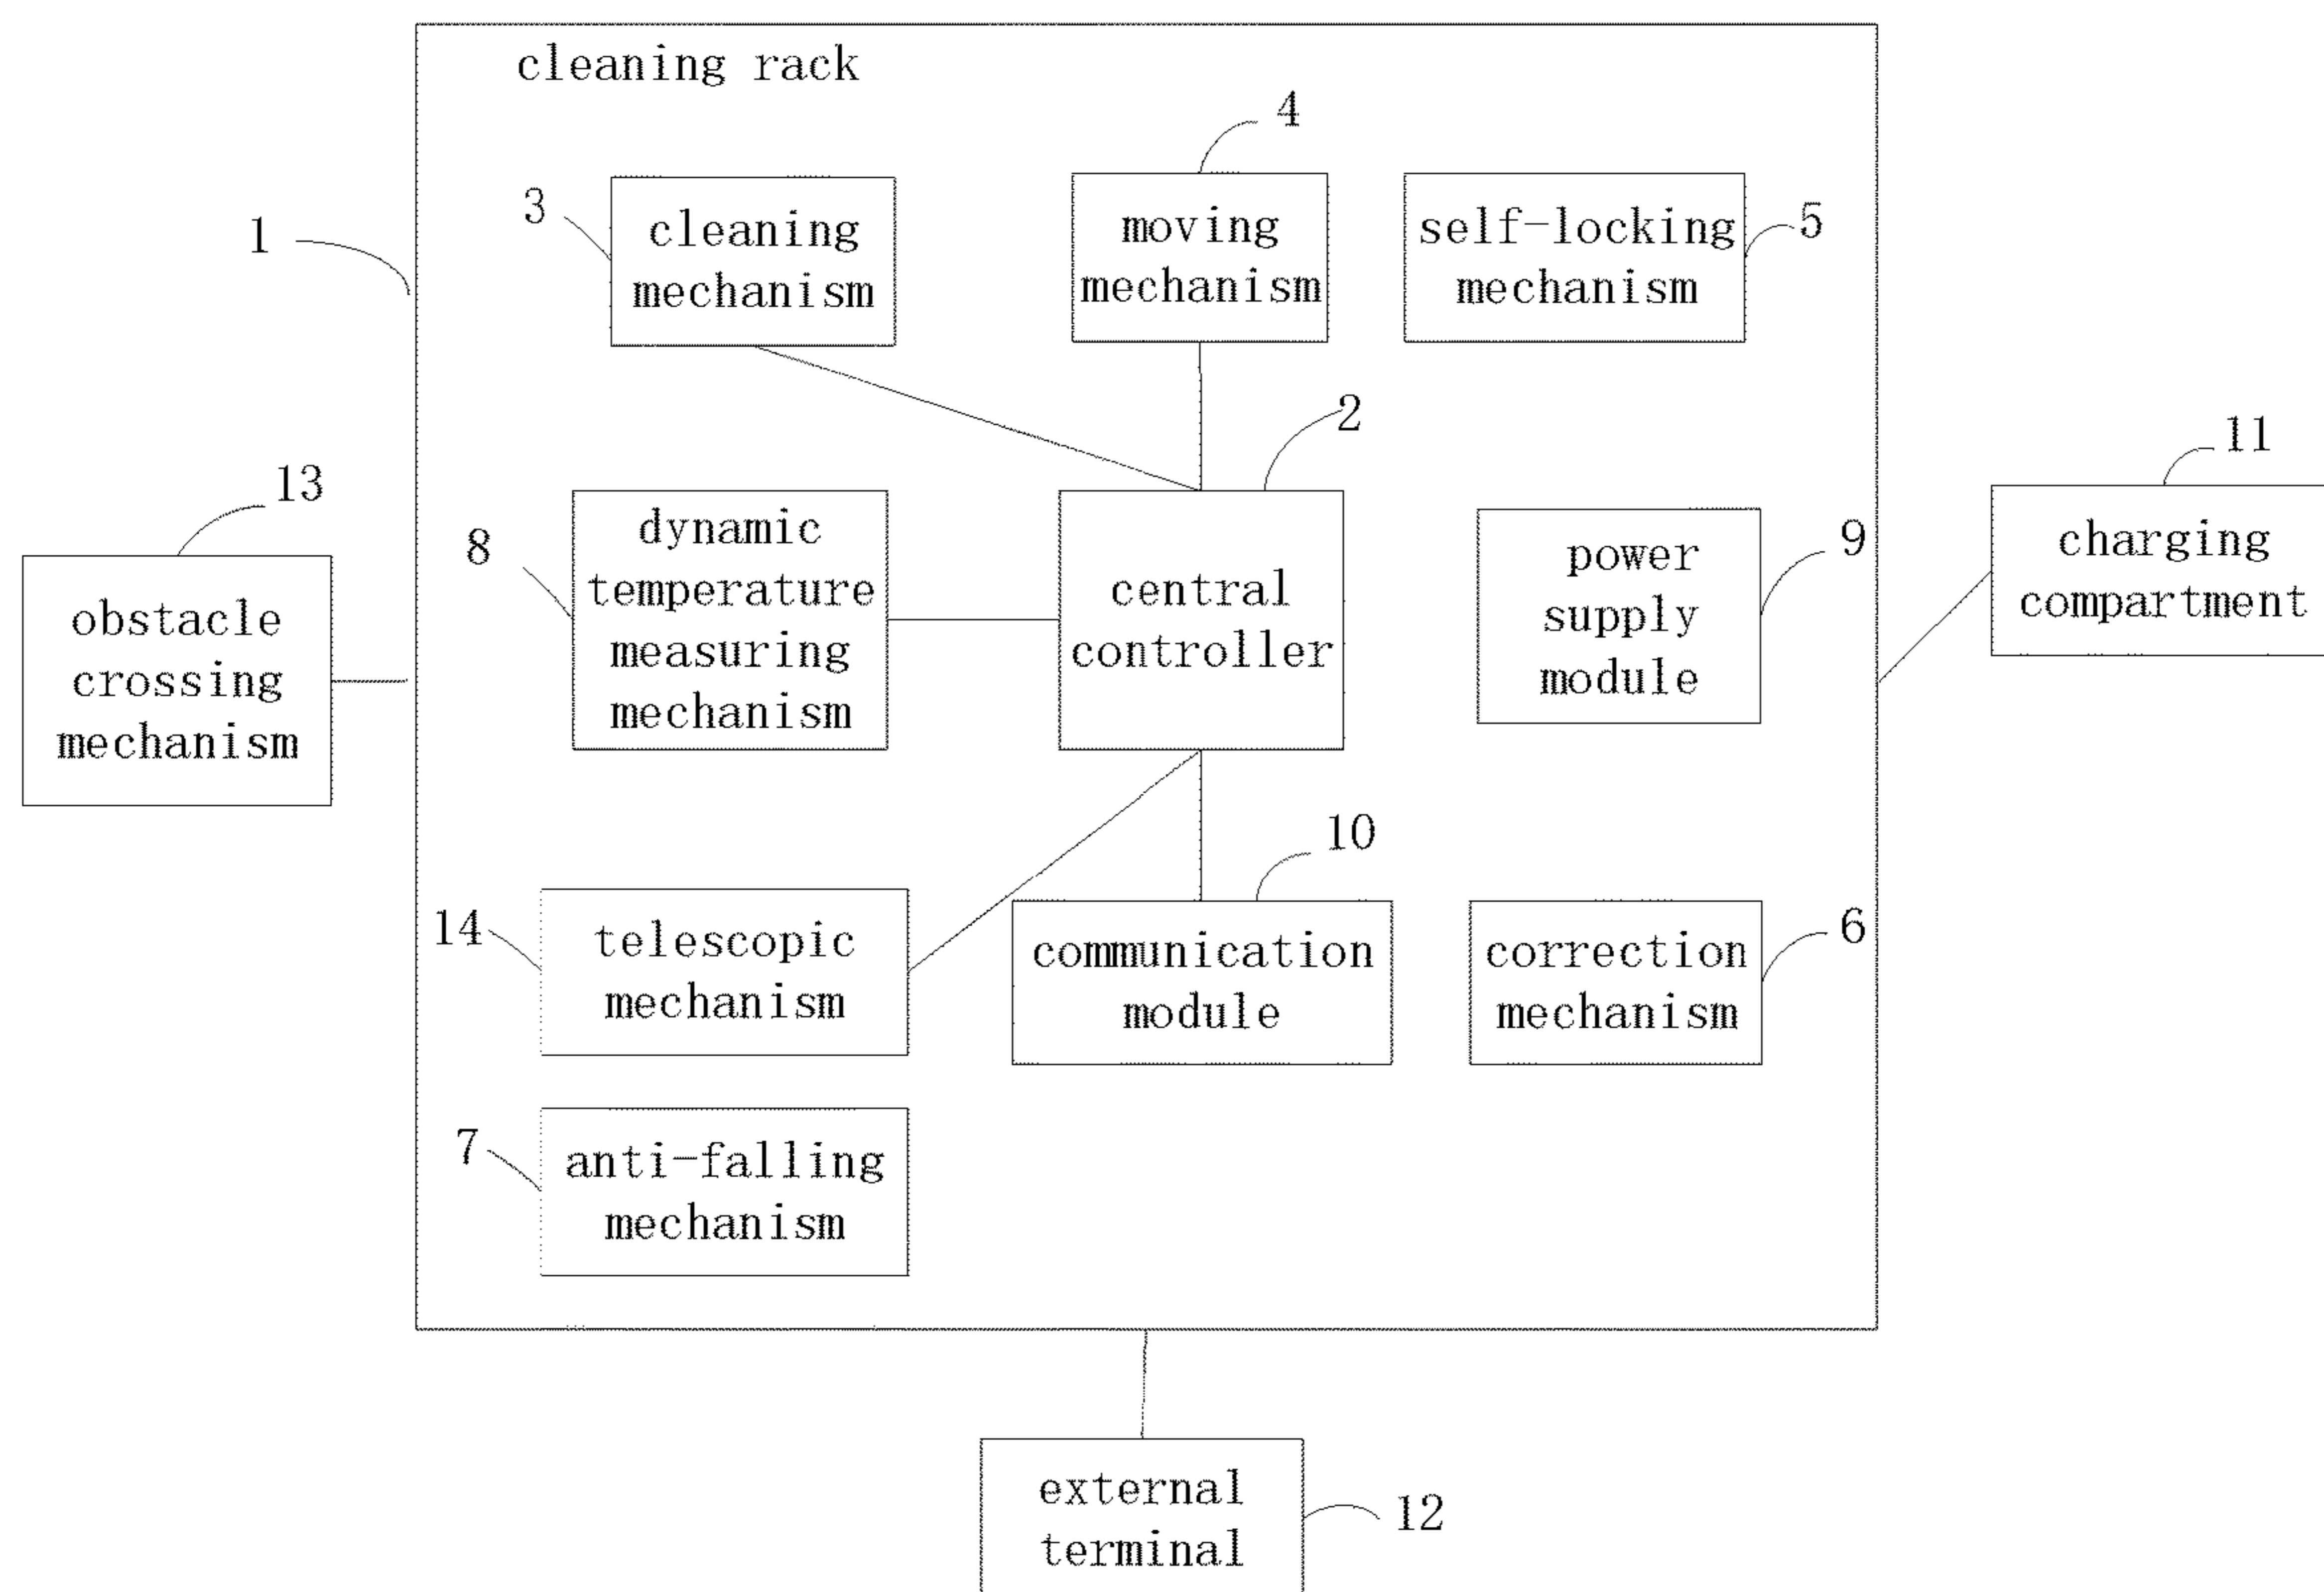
cleaning rack

1

3

cleaning mechanism

4

moving mechanism

self-locking mechanism

5

2

11

13

8

dynamic temperature measuring mechanism

central controller

power supply module

9

charging compartment

obstacle crossing mechanism

10

14

telescopic mechanism

communication module

correction mechanism

6

7

anti-falling mechanism

external terminal

12